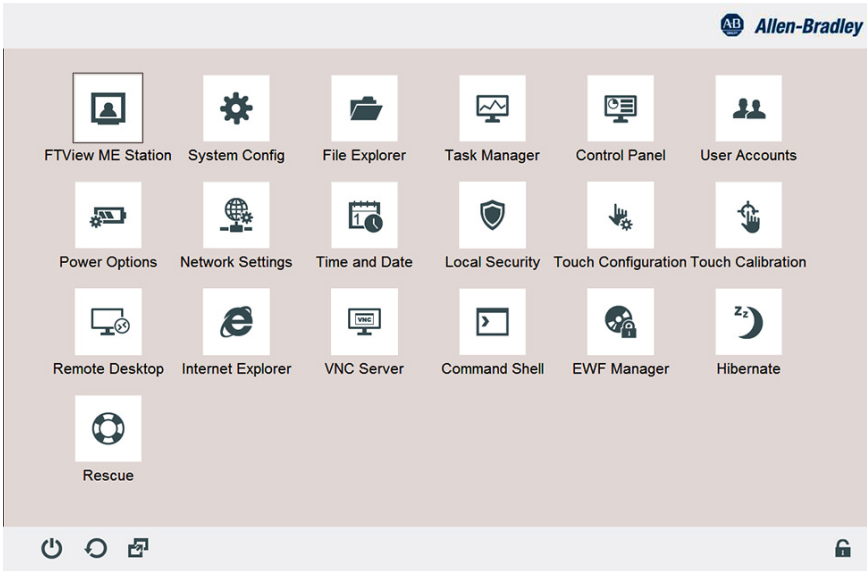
AB Allen-Bradley

FTView ME Station
System Config
File Explorer
Task Manager
Control Panel
User Accounts

Power Options
Network Settings
Time and Date
Local Security
Touch Configuration
Touch Calibration

Remote Desktop
Internet Explorer
VNC Server
Command Shell
EWF Manager
Hibernate

Rescue